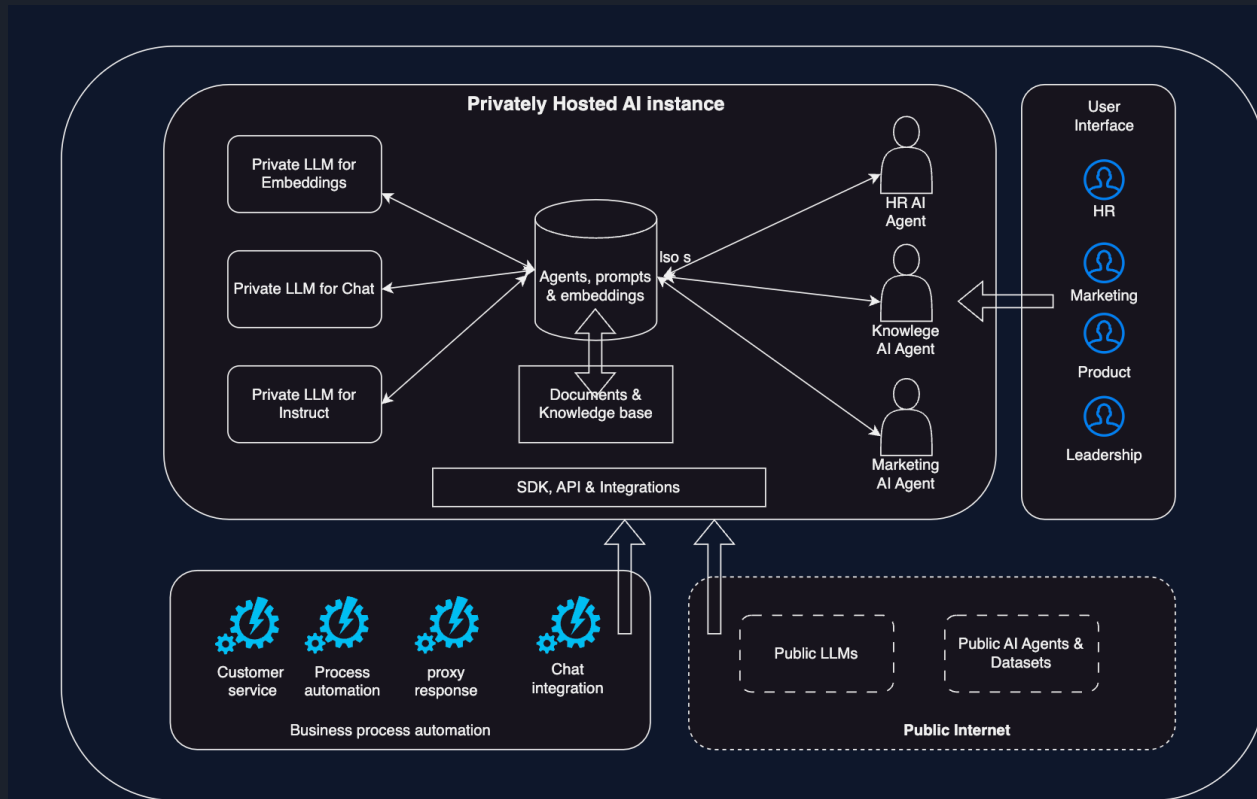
Privately Hosted AI instance

Private LLM for Embeddings

Private LLM for Chat

Private LLM for Instruct

Agents, prompts & embeddings

Iso s

Documents & Knowledge base

HR AI Agent

Knowlege AI Agent

Marketing AI Agent

SDK, API & Integrations

User Interface

HR

Marketing

Product

Leadership

Customer service

Process automation

proxy response

Chat integration

Business process automation

Public LLMs

Public AI Agents & Datasets

Public Internet